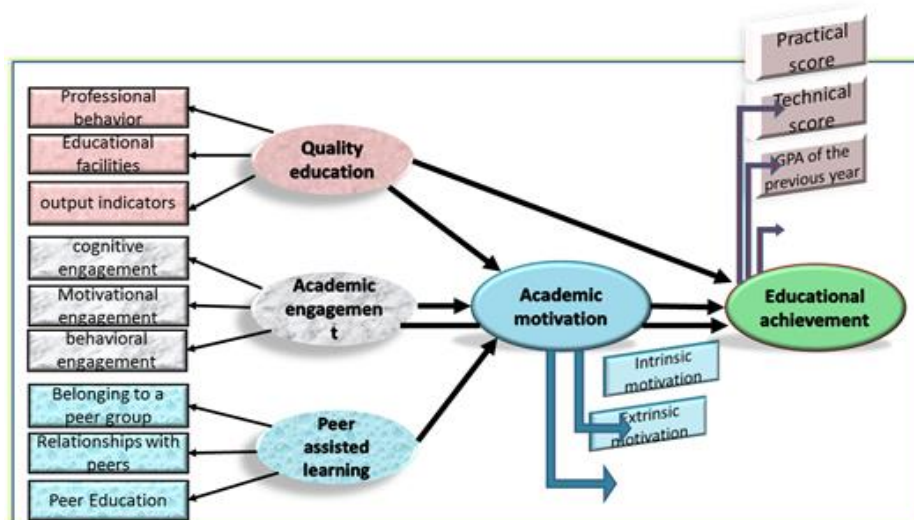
Professional behavior
Educational facilities
output indicators
Quality education
cognitive engagement
Motivational engagement
behavioral engagement
Academic engagement
Belonging to a peer group
Relationships with peers
Peer Education
Peer assisted learning
Academic motivation
Intrinsic motivation
Extrinsic motivation
Educational achievement
Practical score
Technical score
GPA of the previous year